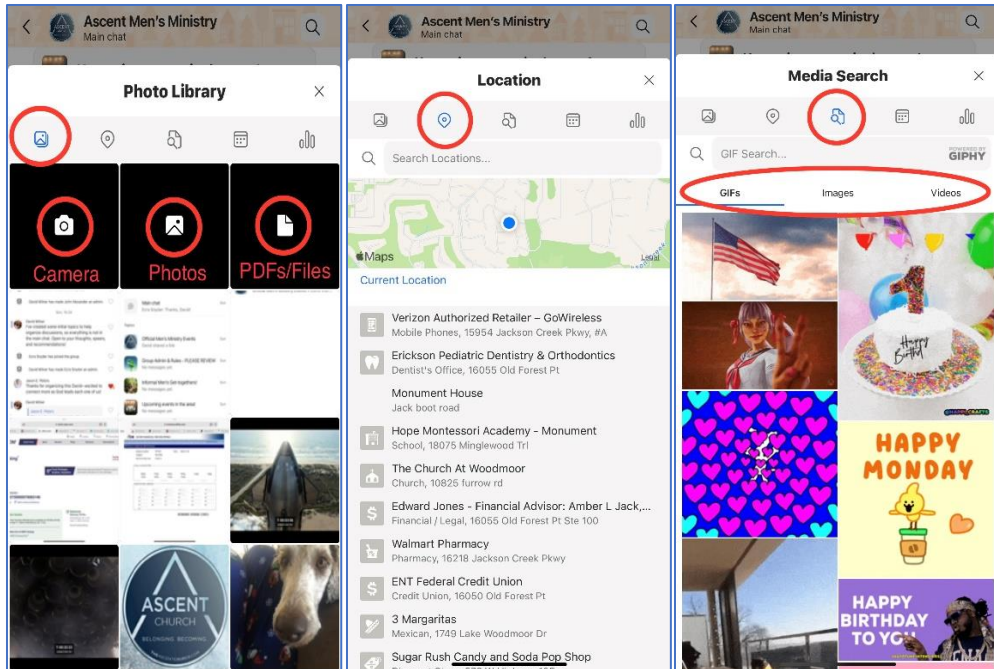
Ascent Men's Ministry
Main chat

Photo Library

Camera
Photos
PDFs/Files

ASCENT
CHURCH
BELONGING BECOMING

Ascent Men's Ministry
Main chat

Location

Search Locations...

Maps
Legal

Current Location

Verizon Authorized Retailer – GoWireless
Mobile Phones, 15954 Jackson Creek Pkwy, #A

Erickson Pediatric Dentistry & Orthodontics
Dentist's Office, 16055 Old Forest Pt

Monument House
Jack boot road

Hope Montessori Academy - Monument
School, 18075 Minglewood Trl

The Church At Woodmoor
Church, 10825 furrow rd

Edward Jones - Financial Advisor: Amber L Jack,...
Financial / Legal, 16055 Old Forest Pt Ste 100

Walmart Pharmacy
Pharmacy, 16218 Jackson Creek Pkwy

ENT Federal Credit Union
Credit Union, 16050 Old Forest Pt

3 Margaritas
Mexican, 1749 Lake Woodmoor Dr

Sugar Rush Candy and Soda Pop Shop

Ascent Men's Ministry
Main chat

Media Search

GIF Search...
POWERED BY GIPHY

GIFs
Images
Videos

Happy Birthday

HAPPY MONDAY

HAPPY BIRTHDAY TO YOU